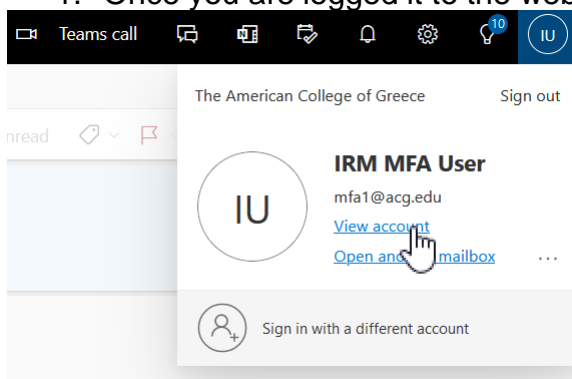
1. Once you are logged in to the web

Teams call

10

IU

The American College of Greece

Sign out

nread

IU

IRM MFA User

mfa1@acg.edu

View account

Open an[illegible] mailbox

...

Sign in with a different account